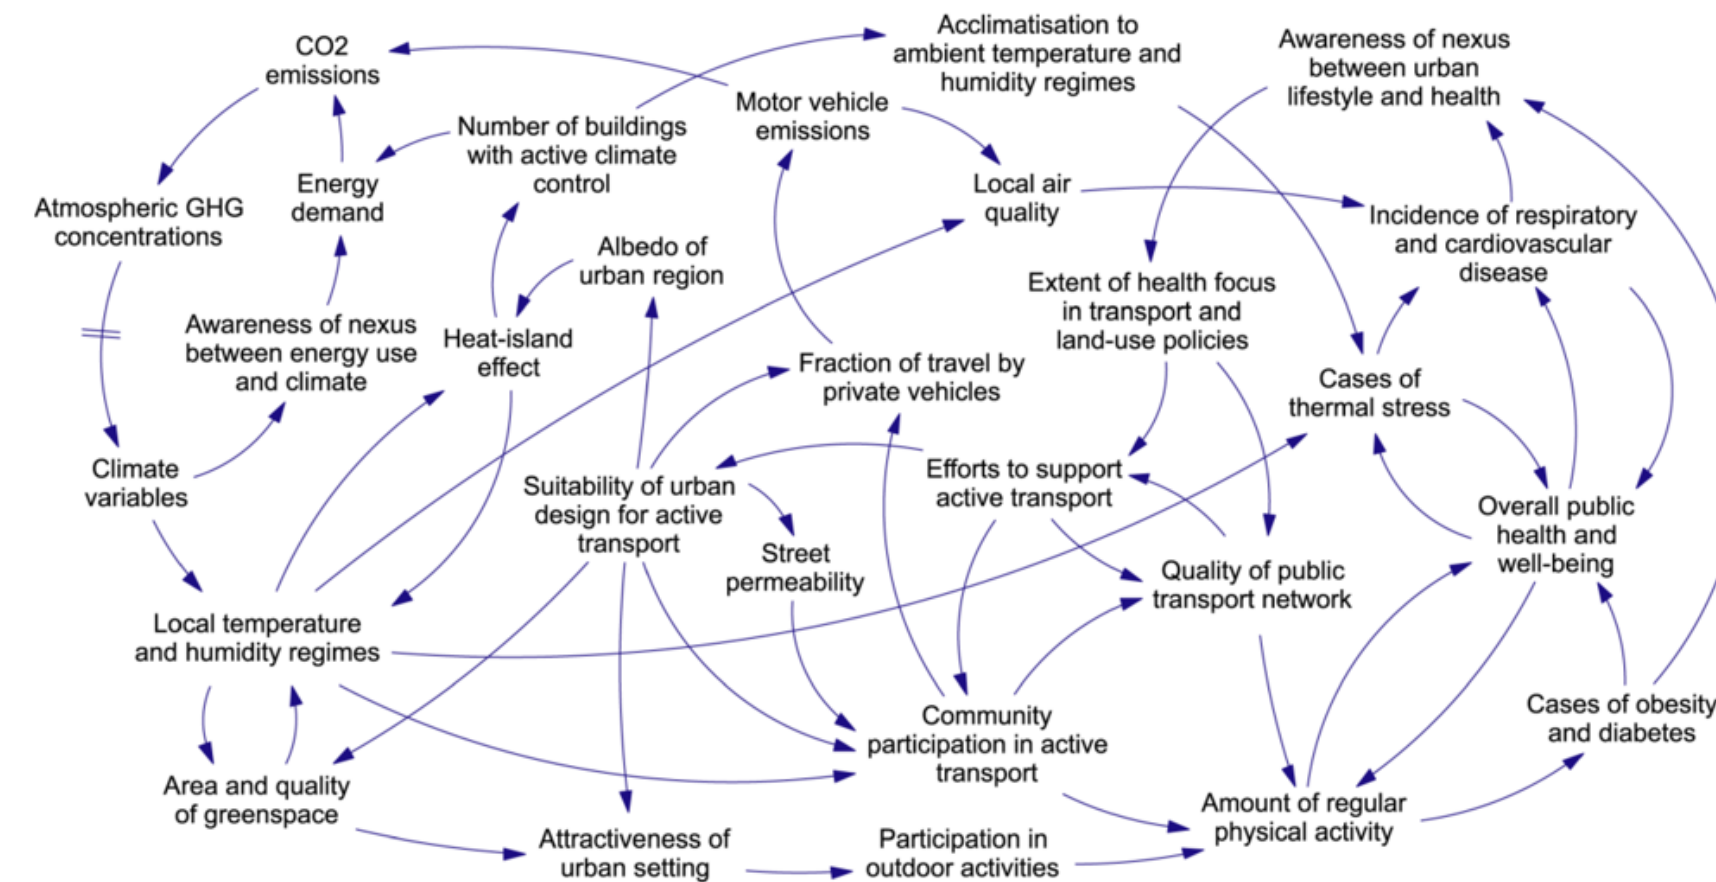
CO2 emissions

Acclimatisation to ambient temperature and humidity regimes

Awareness of nexus between urban lifestyle and health

Motor vehicle emissions

Number of buildings with active climate control

Energy demand

Atmospheric GHG concentrations

Local air quality

Incidence of respiratory and cardiovascular disease

Albedo of urban region

Extent of health focus in transport and land-use policies

Awareness of nexus between energy use and climate

Heat-island effect

Fraction of travel by private vehicles

Cases of thermal stress

Climate variables

Efforts to support active transport

Suitability of urban design for active transport

Overall public health and well-being

Street permeability

Quality of public transport network

Local temperature and humidity regimes

Community participation in active transport

Cases of obesity and diabetes

Area and quality of greenspace

Amount of regular physical activity

Attractiveness of urban setting

Participation in outdoor activities